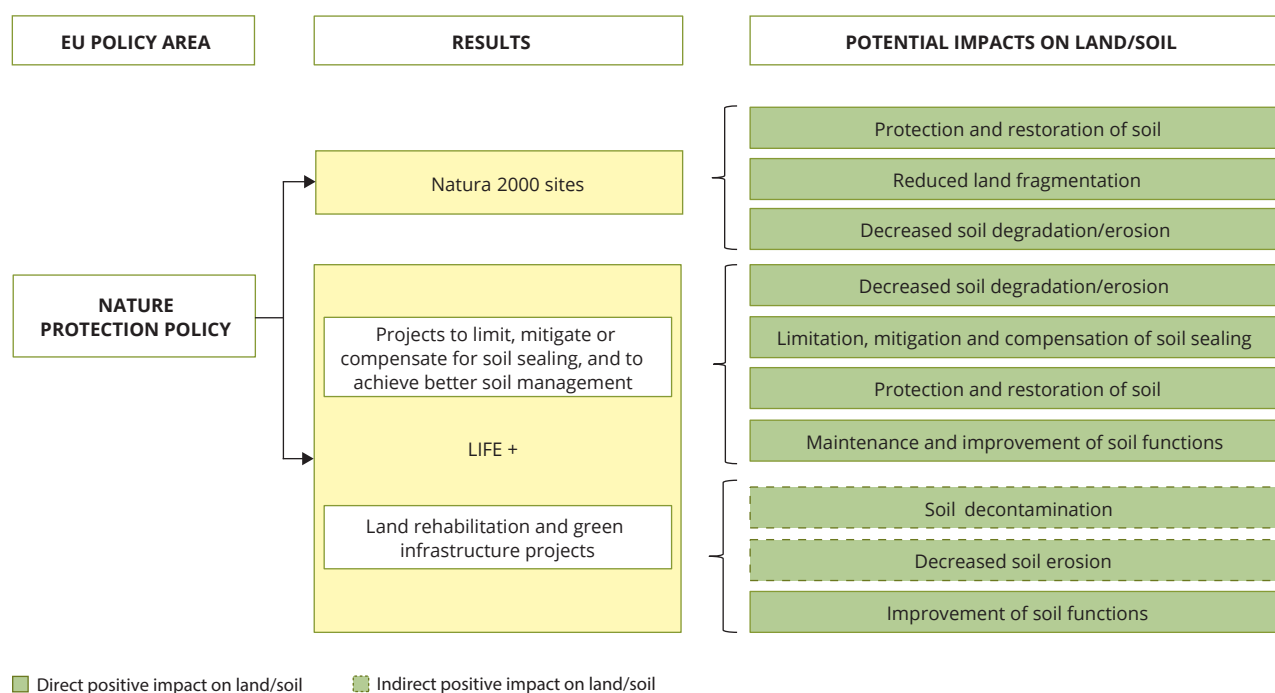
EU POLICY AREA

RESULTS

POTENTIAL IMPACTS ON LAND/SOIL

NATURE PROTECTION POLICY

Natura 2000 sites

Protection and restoration of soil

Reduced land fragmentation

Decreased soil degradation/erosion

Projects to limit, mitigate or compensate for soil sealing, and to achieve better soil management

LIFE +

Land rehabilitation and green infrastructure projects

Decreased soil degradation/erosion

Limitation, mitigation and compensation of soil sealing

Protection and restoration of soil

Maintenance and improvement of soil functions

Soil decontamination

Decreased soil erosion

Improvement of soil functions

Direct positive impact on land/soil

Indirect positive impact on land/soil